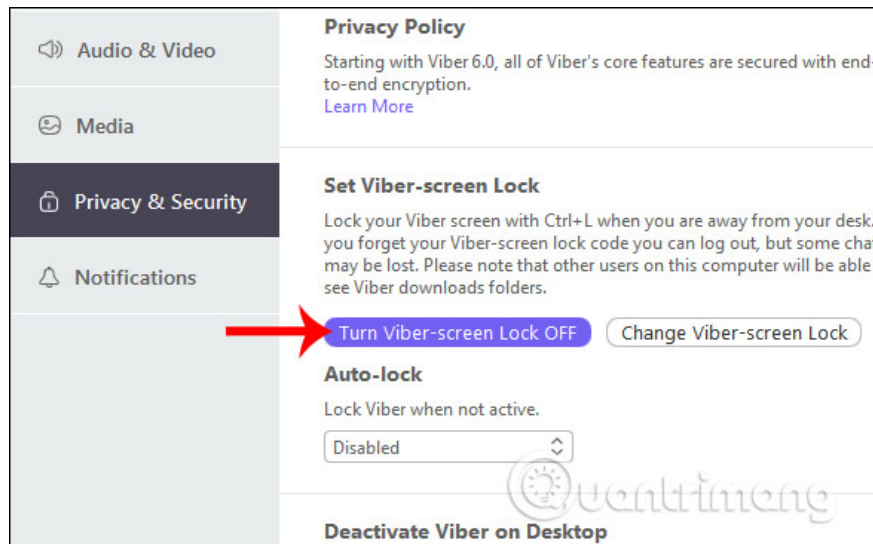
Audio & Video

Media

Privacy & Security

Notifications

Privacy Policy

Starting with Viber 6.0, all of Viber's core features are secured with end-to-end encryption.
Learn More

Set Viber-screen Lock

Lock your Viber screen with Ctrl+L when you are away from your desk. you forget your Viber-screen lock code you can log out, but some cha may be lost. Please note that other users on this computer will be able see Viber downloads folders.

Turn Viber-screen Lock OFF

Change Viber-screen Lock

Auto-lock

Lock Viber when not active.

Disabled

Quantrimang

Deactivate Viber on Desktop